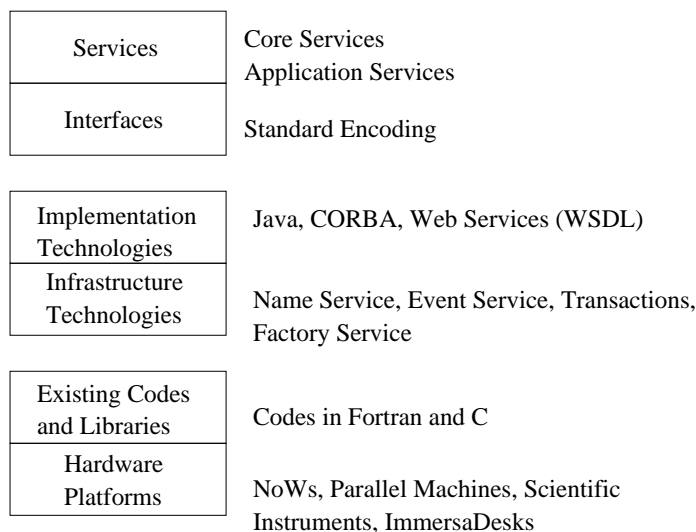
Services

Core Services
Application Services

Interfaces

Standard Encoding

Implementation Technologies

Java, CORBA, Web Services (WSDL)

Infrastructure Technologies

Name Service, Event Service, Transactions, Factory Service

Existing Codes and Libraries

Codes in Fortran and C

Hardware Platforms

NoWs, Parallel Machines, Scientific Instruments, ImmersaDesks